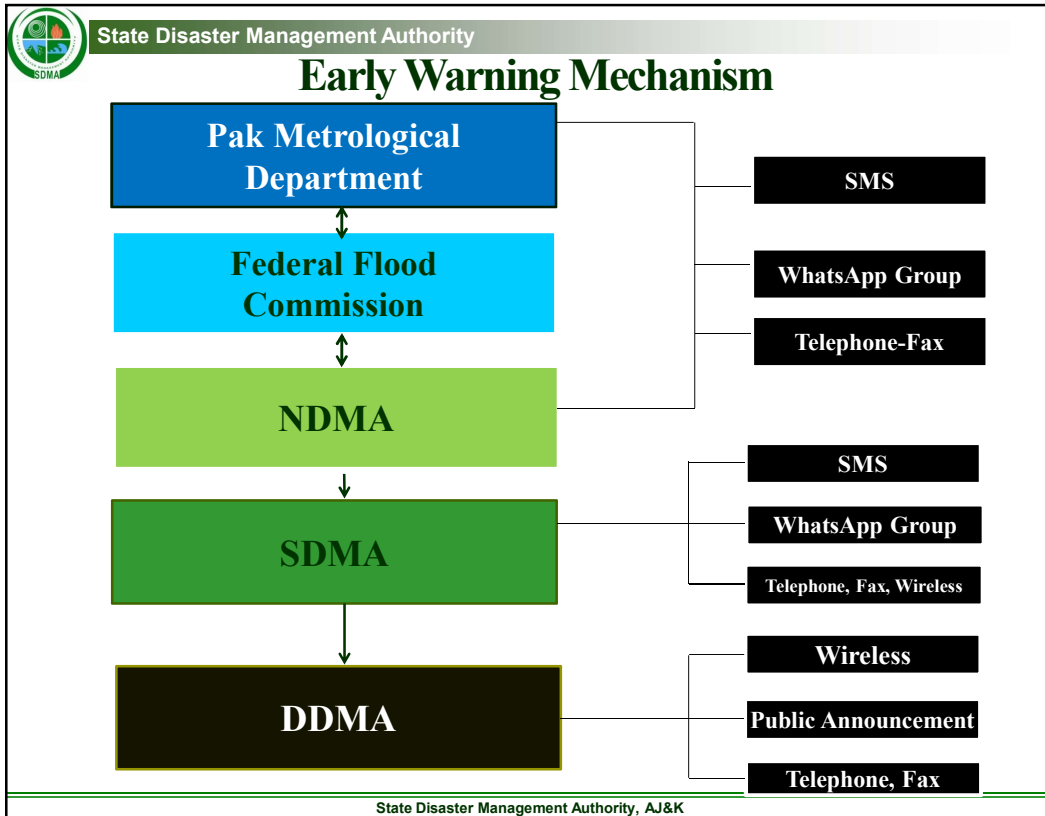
SDMA

State Disaster Management Authority

Early Warning Mechanism

Pak Metrological Department

Federal Flood Commission

NDMA

SDMA

DDMA

SMS

WhatsApp Group

Telephone-Fax

SMS

WhatsApp Group

Telephone, Fax, Wireless

Wireless

Public Announcement

Telephone, Fax

State Disaster Management Authority, AJ&K